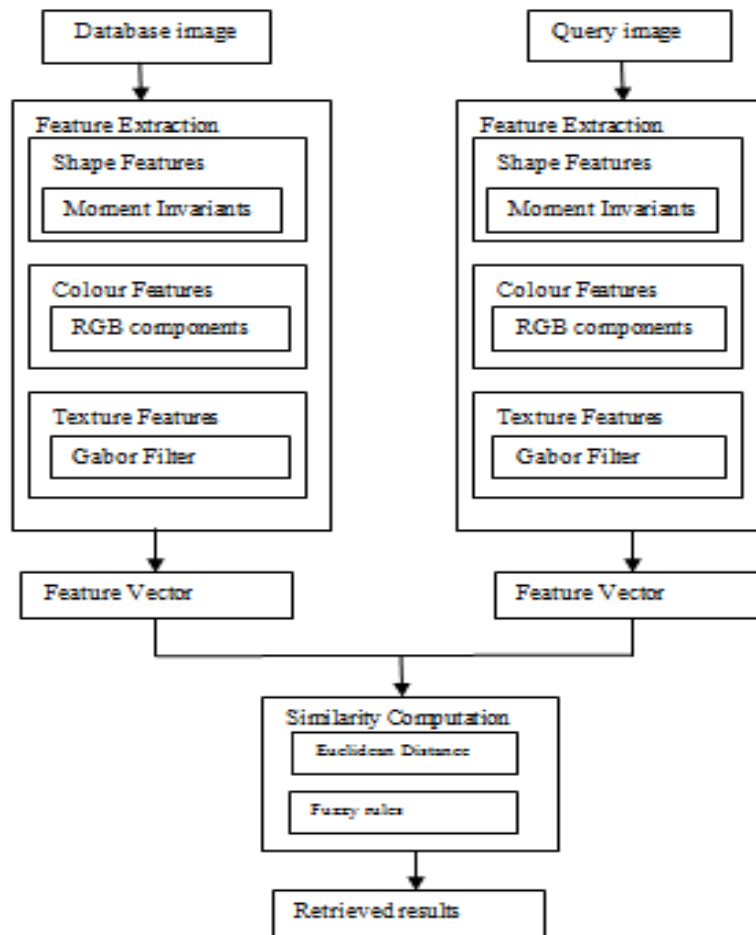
Database image

Feature Extraction

Shape Features

Moment Invariants

Colour Features

RGB components

Texture Features

Gabor Filter

Feature Vector

Query image

Feature Extraction

Shape Features

Moment Invariants

Colour Features

RGB components

Texture Features

Gabor Filter

Feature Vector

Similarity Computation

Euclidean Distance

Fuzzy rules

Retrieved results